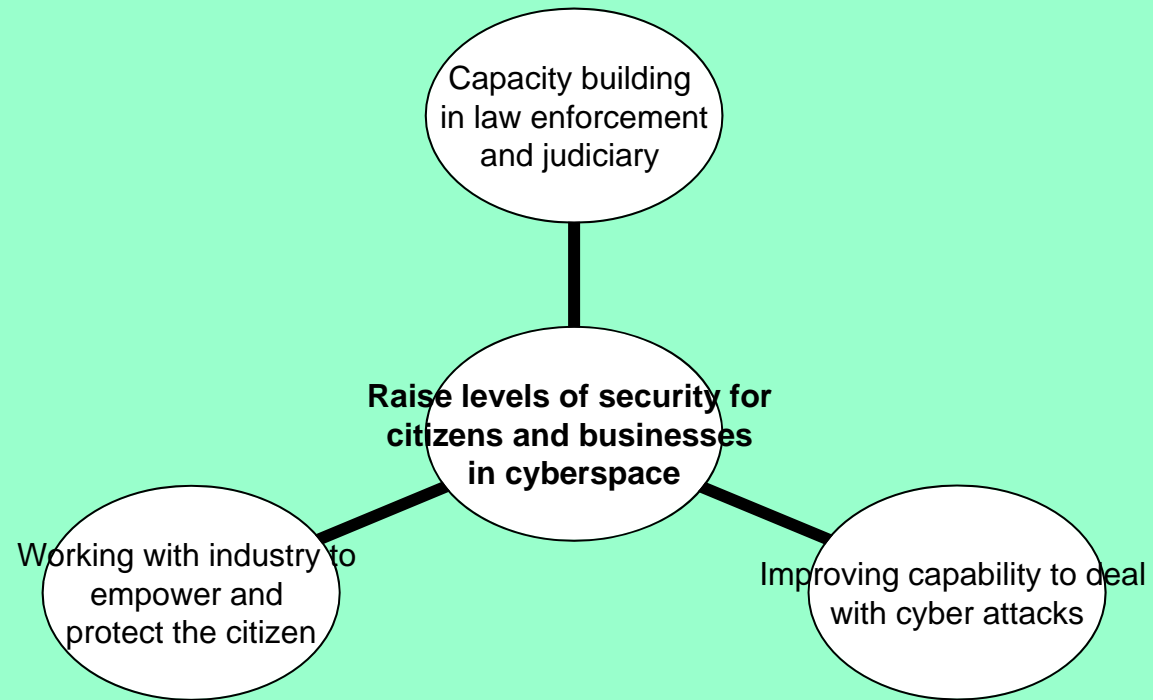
Capacity building in law enforcement and judiciary

Raise levels of security for citizens and businesses in cyberspace

Working with industry to empower and protect the citizen

Improving capability to deal with cyber attacks